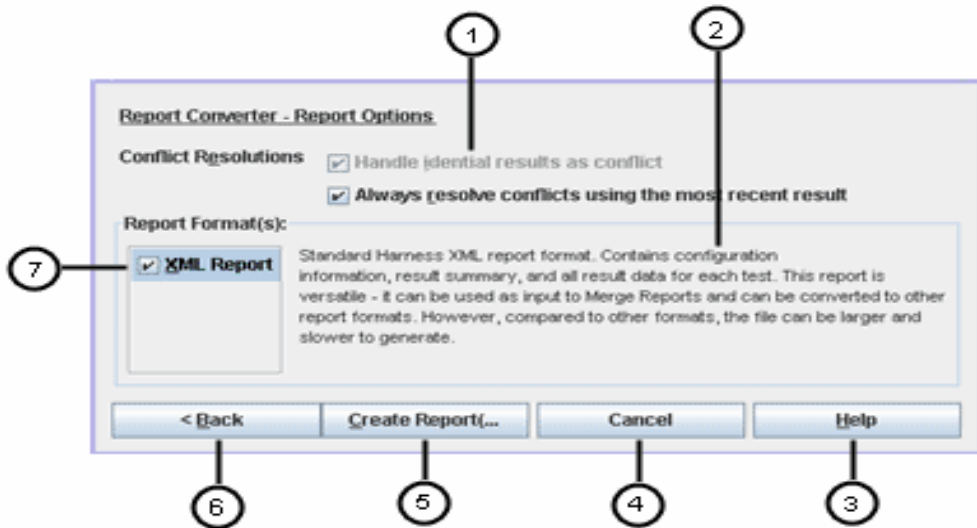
1

2

Report Converter - Report Options

Conflict Resolutions

Handle idential results as conflict

Always resolve conflicts using the most recent result

Report Format(s):

7

XML Report

Standard Harness XML report format. Contains configuration information, result summary, and all result data for each test. This report is versatile - it can be used as input to Merge Reports and can be converted to other report formats. However, compared to other formats, the file can be larger and slower to generate.

< Back

Create Report(...

Cancel

Help

6

5

4

3